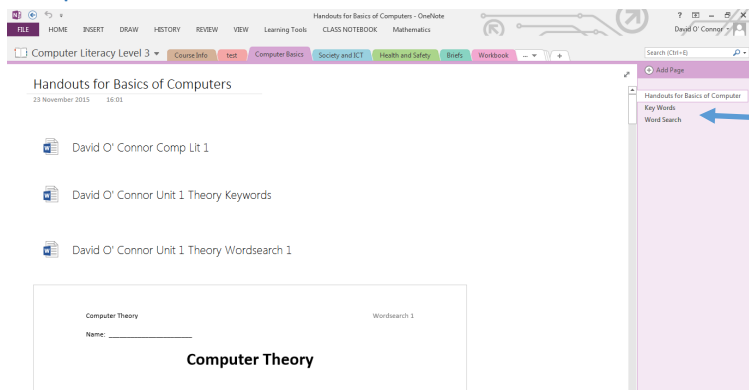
Handouts for Basics of Computers - OneNote

? – X

David O' Connor

FILE HOME INSERT DRAW HISTORY REVIEW VIEW Learning Tools CLASS NOTEBOOK Mathematics

Computer Literacy Level 3 ▾ Course Info test Computer Basics Society and ICT Health and Safety Briefs Workbook ... ▾ +

Search (Ctrl+E)

Add Page

Handouts for Basics of Computer

Key Words

Word Search

Handouts for Basics of Computers

23 November 2015 16:01

David O' Connor Comp Lit 1

David O' Connor Unit 1 Theory Keywords

David O' Connor Unit 1 Theory Wordsearch 1

Computer Theory

Wordsearch 1

Name: ____________________

Computer Theory